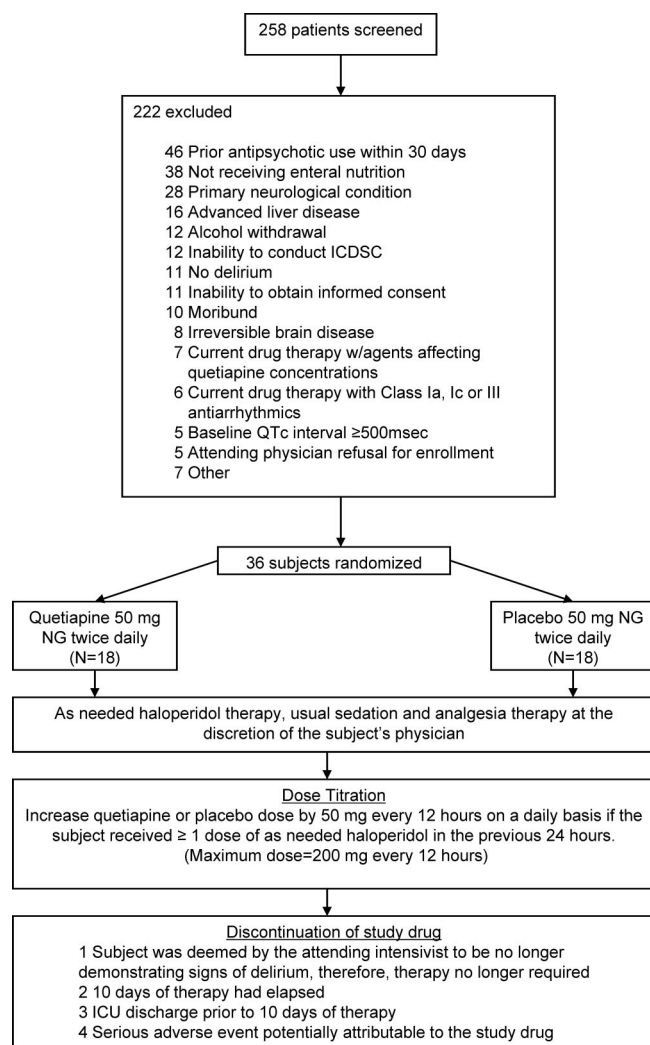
258 patients screened

222 excluded

46 Prior antipsychotic use within 30 days
38 Not receiving enteral nutrition
28 Primary neurological condition
16 Advanced liver disease
12 Alcohol withdrawal
12 Inability to conduct ICDSC
11 No delirium
11 Inability to obtain informed consent
10 Moribund
8 Irreversible brain disease
7 Current drug therapy w/agents affecting quetiapine concentrations
6 Current drug therapy with Class Ia, Ic or III antiarrhythmics
5 Baseline QTc interval ≥500msec
5 Attending physician refusal for enrollment
7 Other

36 subjects randomized

Quetiapine 50 mg NG twice daily (N=18)

Placebo 50 mg NG twice daily (N=18)

As needed haloperidol therapy, usual sedation and analgesia therapy at the discretion of the subject's physician

Dose Titration
Increase quetiapine or placebo dose by 50 mg every 12 hours on a daily basis if the subject received ≥ 1 dose of as needed haloperidol in the previous 24 hours. (Maximum dose=200 mg every 12 hours)

Discontinuation of study drug
1 Subject was deemed by the attending intensivist to be no longer demonstrating signs of delirium, therefore, therapy no longer required
2 10 days of therapy had elapsed
3 ICU discharge prior to 10 days of therapy
4 Serious adverse event potentially attributable to the study drug